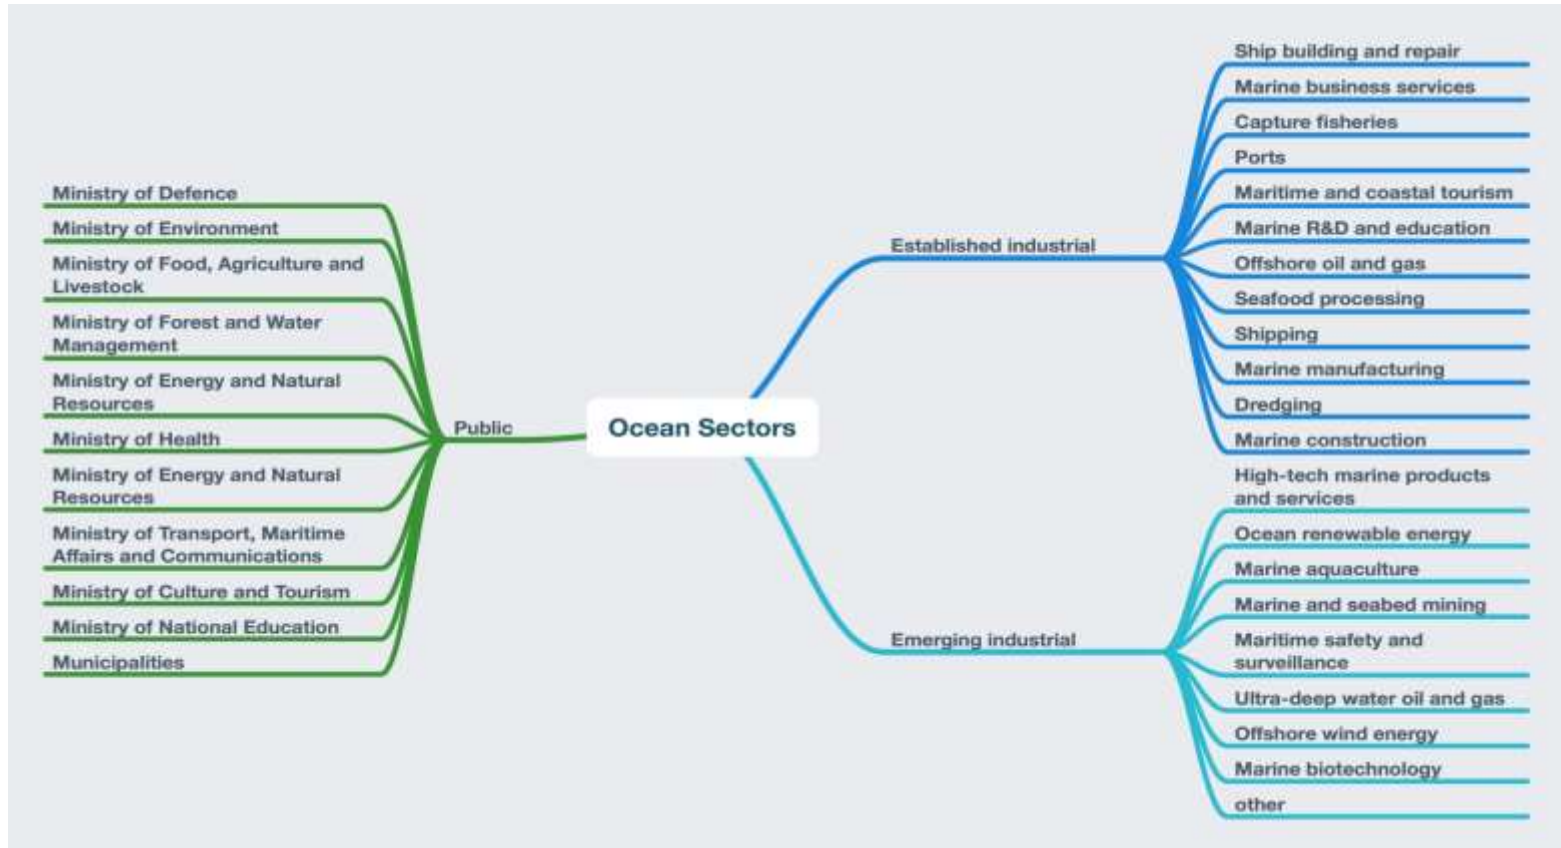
Ocean Sectors

Public
Ministry of Defence
Ministry of Environment
Ministry of Food, Agriculture and Livestock
Ministry of Forest and Water Management
Ministry of Energy and Natural Resources
Ministry of Health
Ministry of Energy and Natural Resources
Ministry of Transport, Maritime Affairs and Communications
Ministry of Culture and Tourism
Ministry of National Education
Municipalities

Established industrial
Ship building and repair
Marine business services
Capture fisheries
Ports
Maritime and coastal tourism
Marine R&D and education
Offshore oil and gas
Seafood processing
Shipping
Marine manufacturing
Dredging
Marine construction

Emerging industrial
High-tech marine products and services
Ocean renewable energy
Marine aquaculture
Marine and seabed mining
Maritime safety and surveillance
Ultra-deep water oil and gas
Offshore wind energy
Marine biotechnology
other